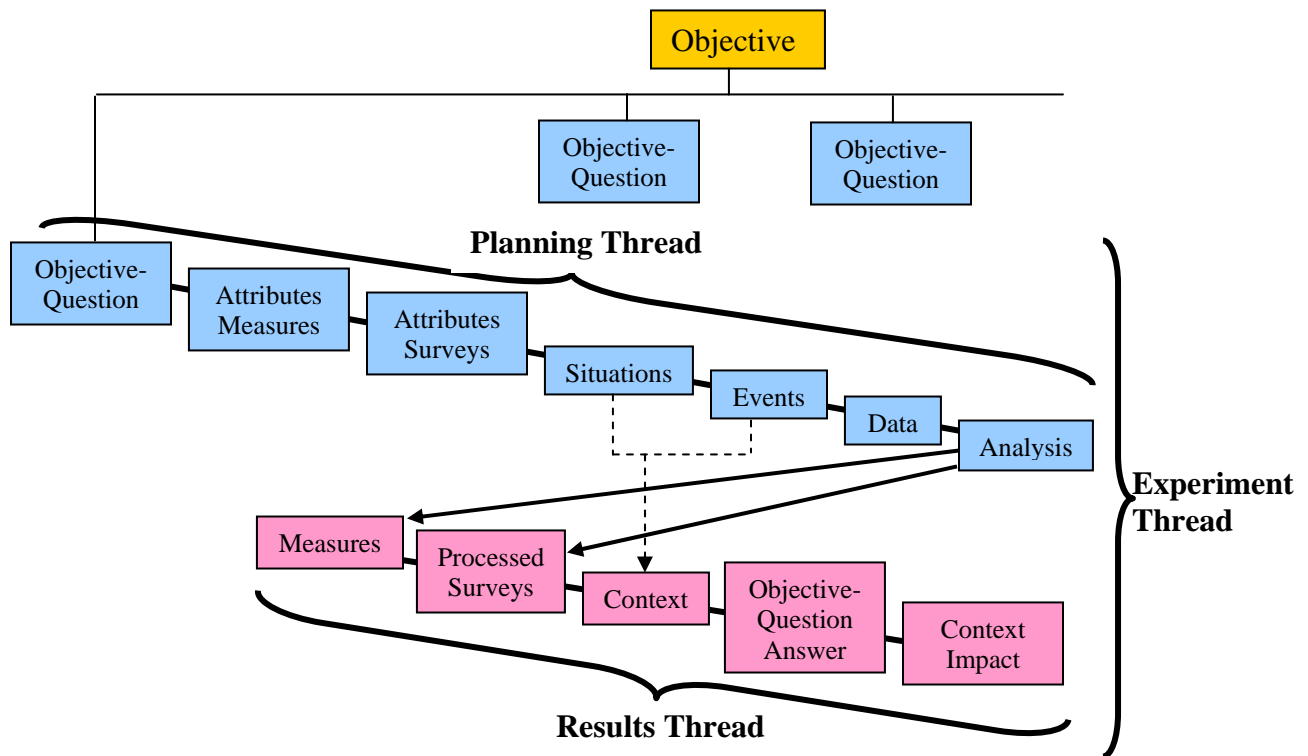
Objective

Objective-Question

Objective-Question

Planning Thread

Objective-Question

Attributes Measures

Attributes Surveys

Situations

Events

Data

Analysis

Experiment Thread

Measures

Processed Surveys

Context

Objective-Question Answer

Context Impact

Results Thread